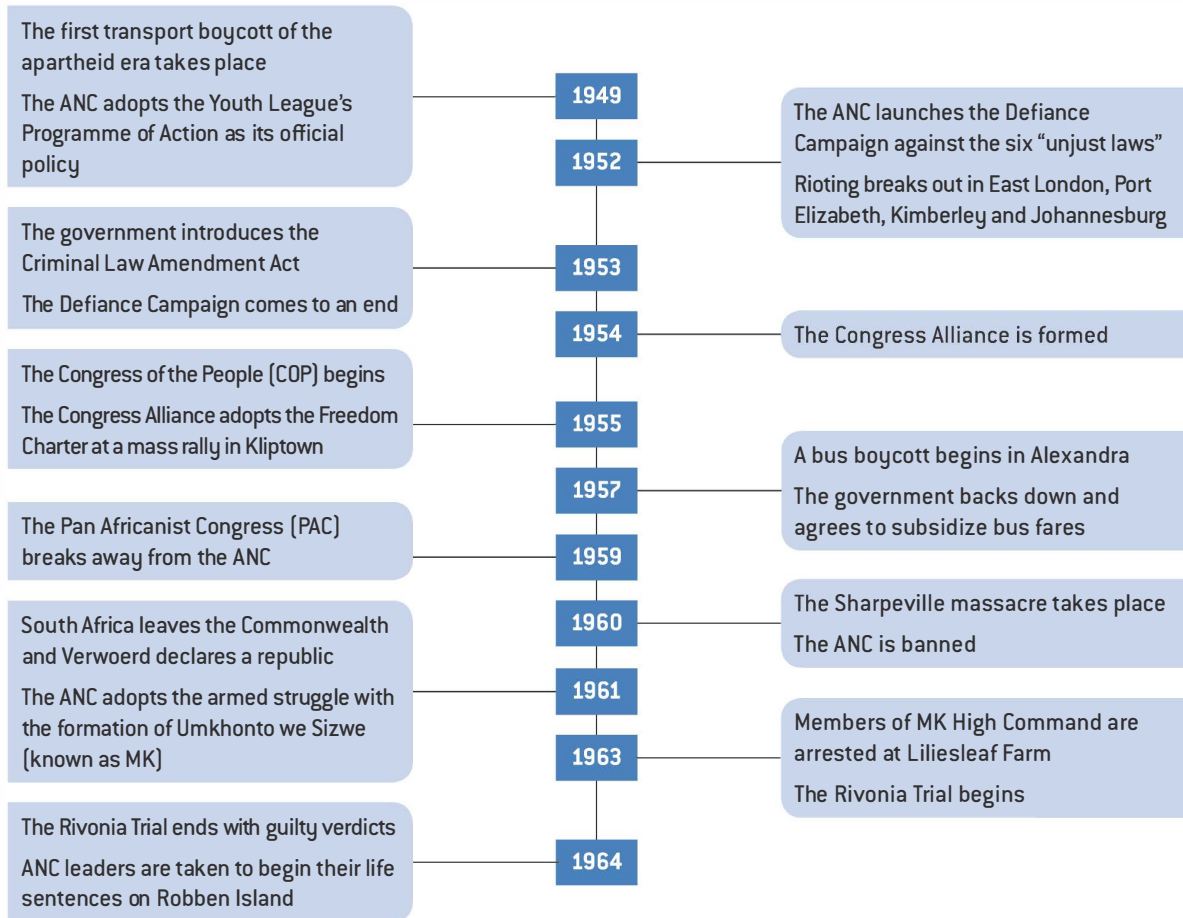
The first transport boycott of the apartheid era takes place

The ANC adopts the Youth League's Programme of Action as its official policy

1949

The ANC launches the Defiance Campaign against the six "unjust laws"

Rioting breaks out in East London, Port Elizabeth, Kimberley and Johannesburg

1952

The government introduces the Criminal Law Amendment Act

The Defiance Campaign comes to an end

1953

1954

The Congress Alliance is formed

The Congress of the People (COP) begins

The Congress Alliance adopts the Freedom Charter at a mass rally in Kliptown

1955

A bus boycott begins in Alexandra

The government backs down and agrees to subsidize bus fares

1957

The Pan Africanist Congress (PAC) breaks away from the ANC

1959

The Sharpeville massacre takes place

The ANC is banned

1960

South Africa leaves the Commonwealth and Verwoerd declares a republic

The ANC adopts the armed struggle with the formation of Umkhonto we Sizwe (known as MK)

1961

Members of MK High Command are arrested at Liliesleaf Farm

The Rivonia Trial begins

1963

The Rivonia Trial ends with guilty verdicts

ANC leaders are taken to begin their life sentences on Robben Island

1964